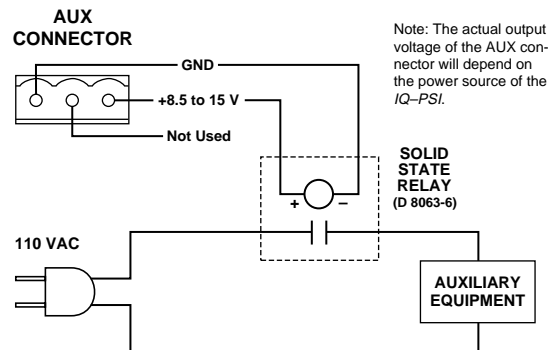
AUX CONNECTOR

Note: The actual output voltage of the AUX connector will depend on the power source of the *IQ–PSI*.

GND

+8.5 to 15 V

Not Used

SOLID STATE RELAY (D 8063-6)

+

–

110 VAC

AUXILIARY EQUIPMENT